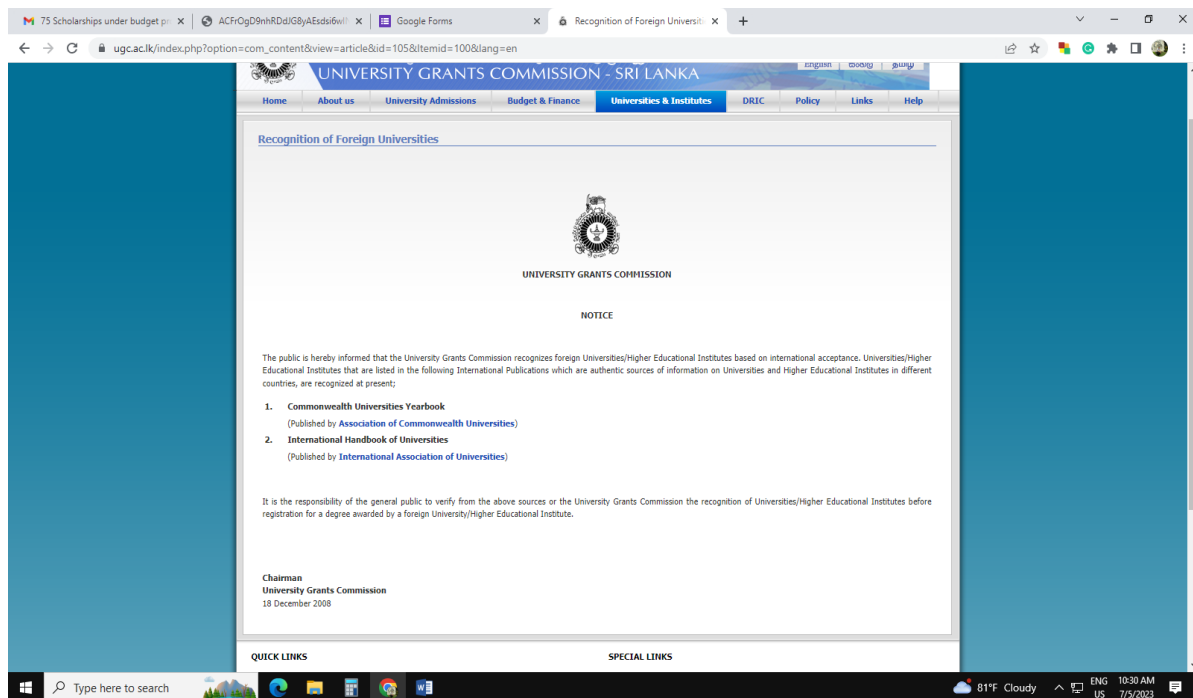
75 Scholarships under budget p ×
ACFrOgD9nhRDdJG8yAEsdsi6wl ×
Google Forms ×
Recognition of Foreign Universiti ×
+

ugc.ac.lk/index.php?option=com_content&view=article&id=105&Itemid=100&lang=en

English සිංහල தமிழ்
UNIVERSITY GRANTS COMMISSION - SRI LANKA

Home | About us | University Admissions | Budget & Finance | Universities & Institutes | DRIC | Policy | Links | Help

Recognition of Foreign Universities

UNIVERSITY GRANTS COMMISSION

NOTICE

The public is hereby informed that the University Grants Commission recognizes foreign Universities/Higher Educational Institutes based on international acceptance. Universities/Higher Educational Institutes that are listed in the following International Publications which are authentic sources of information on Universities and Higher Educational Institutes in different countries, are recognized at present;

1. Commonwealth Universities Yearbook
(Published by Association of Commonwealth Universities)
2. International Handbook of Universities
(Published by International Association of Universities)

It is the responsibility of the general public to verify from the above sources or the University Grants Commission the recognition of Universities/Higher Educational Institutes before registration for a degree awarded by a foreign University/Higher Educational Institute.

Chairman
University Grants Commission
18 December 2008

QUICK LINKS
SPECIAL LINKS

Type here to search
81°F Cloudy
ENG US
10:30 AM
7/5/2023